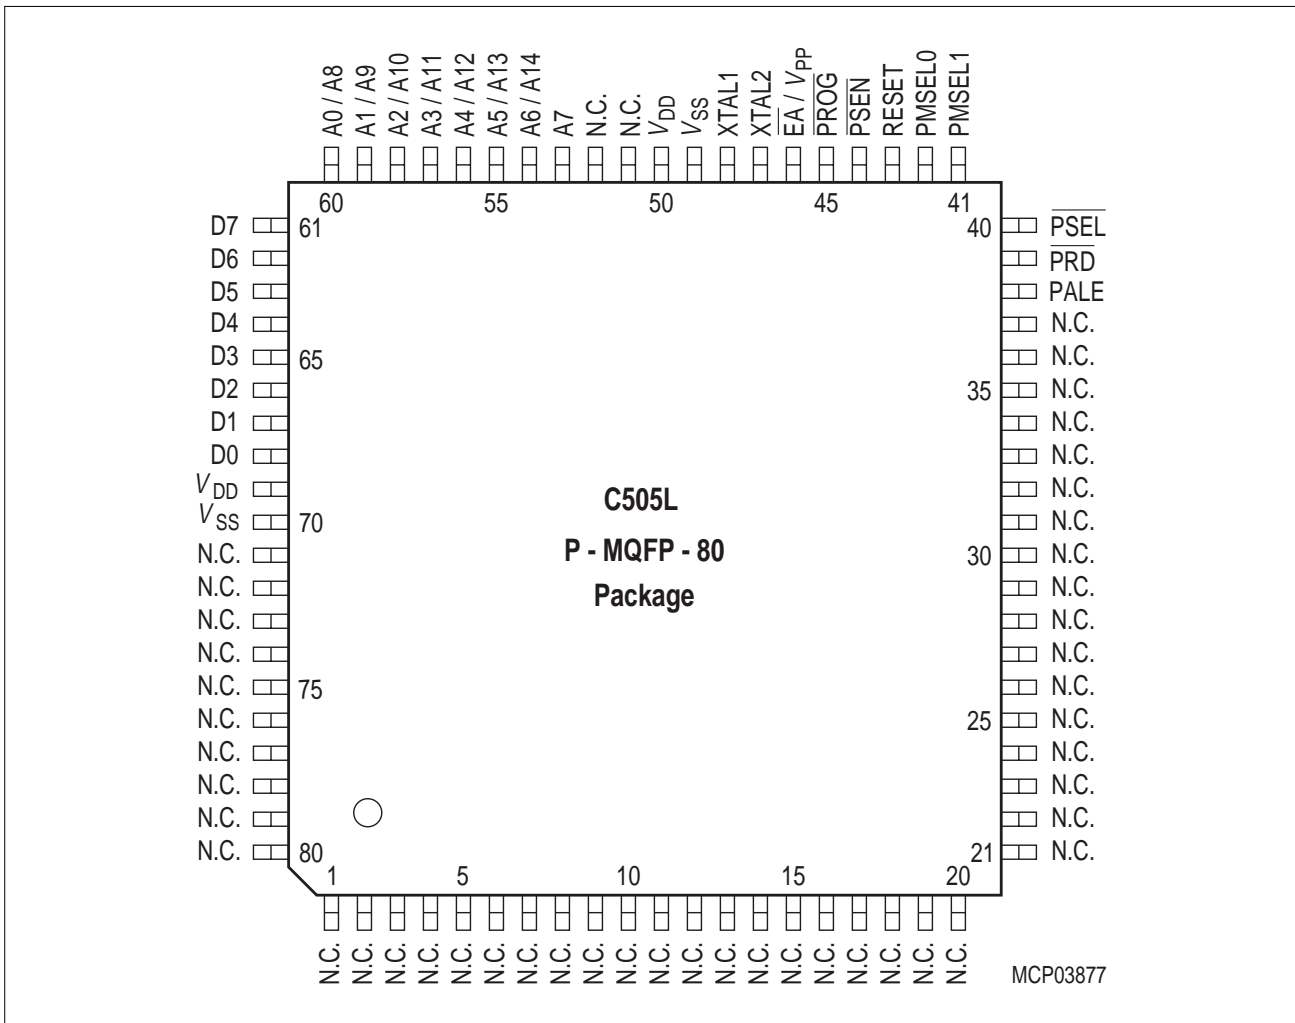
A0 / A8
A1 / A9
A2 / A10
A3 / A11
A4 / A12
A5 / A13
A6 / A14
A7
N.C.
N.C.
$V_{DD}$
$V_{SS}$
XTAL1
XTAL2
$\overline{EA}$ / $V_{PP}$
$\overline{PROG}$
$\overline{PSEN}$
RESET
PMSEL0
PMSEL1

60 55 50 45 41

D7 61
D6
D5
D4
D3 65
D2
D1
D0
$V_{DD}$
$V_{SS}$ 70
N.C.
N.C.
N.C.
N.C.
N.C. 75
N.C.
N.C.
N.C.
N.C.
N.C. 80

40 $\overline{PSEL}$
$\overline{PRD}$
PALE
N.C.
N.C.
35 N.C.
N.C.
N.C.
N.C.
N.C.
30 N.C.
N.C.
N.C.
N.C.
N.C.
25 N.C.
N.C.
N.C.
N.C.
21 N.C.

C505L
P - MQFP - 80
Package

1 5 10 15 20

N.C. N.C. N.C. N.C. N.C. N.C. N.C. N.C. N.C. N.C. N.C. N.C. N.C. N.C. N.C. N.C. N.C. N.C. N.C. N.C.

MCP03877